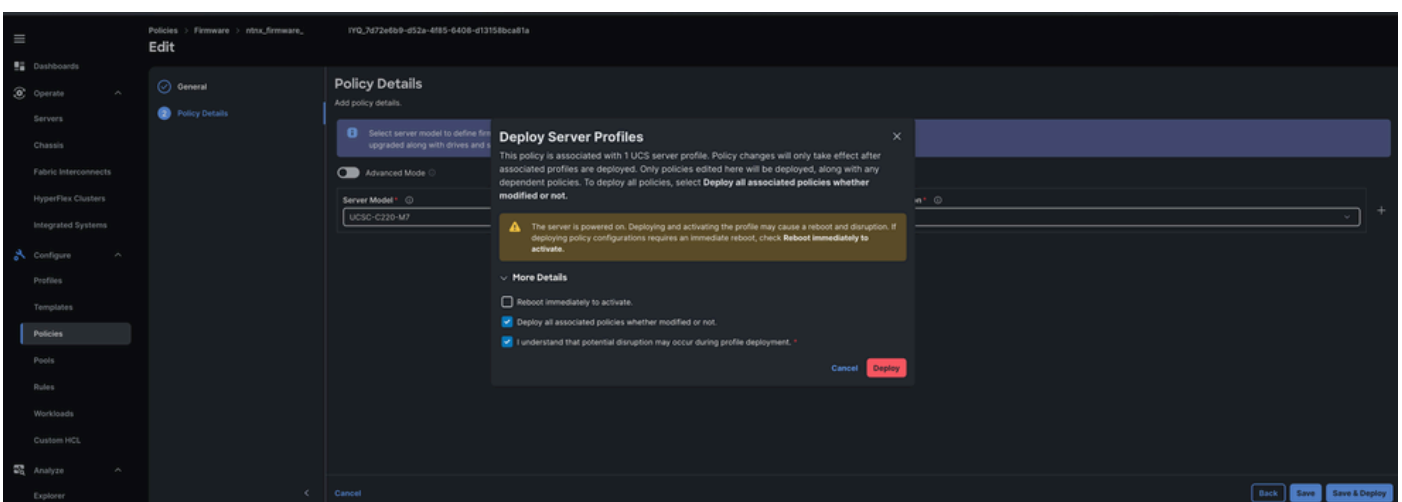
Policies > Firmware > ntnx_firmware_ IYQ_7d72e6b9-d52a-4f85-6408-d13158bca81a
Edit

Dashboards
Operate
Servers
Chassis
Fabric Interconnects
HyperFlex Clusters
Integrated Systems
Configure
Profiles
Templates
Policies
Pools
Rules
Workloads
Custom HCL
Analyze
Explorer

General
2 Policy Details

Policy Details
Add policy details.

Select server model to define fir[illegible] upgraded along with drives and s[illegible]

Advanced Mode

Server Model *
UCSC-C220-M7

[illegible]n *

Deploy Server Profiles
This policy is associated with 1 UCS server profile. Policy changes will only take effect after associated profiles are deployed. Only policies edited here will be deployed, along with any dependent policies. To deploy all policies, select **Deploy all associated policies whether modified or not.**

The server is powered on. Deploying and activating the profile may cause a reboot and disruption. If deploying policy configurations requires an immediate reboot, check **Reboot immediately to activate.**

More Details

Reboot immediately to activate.

Deploy all associated policies whether modified or not.

I understand that potential disruption may occur during profile deployment. *

Cancel Deploy

Cancel
Back Save Save & Deploy